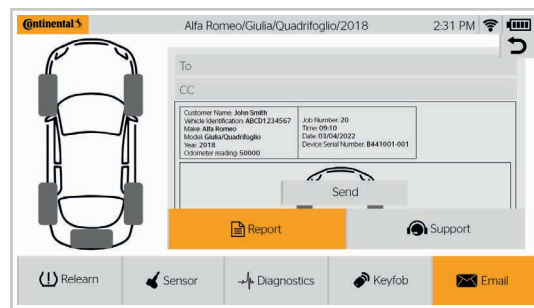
Continental

Alfa Romeo/Giulia/Quadrifoglio/2018

2:31 PM

To

CC

Customer Name: John Smith
Vehicle Identification: ABCD1234567
Make: Alfa Romeo
Model: Giulia/Quadrifoglio
Year: 2018
Odometer reading: 50000

Job Number: 20
Time: 09:10
Date: 03/04/2022
Device Serial Number: B441001-001

Send

Report

Support

Relearn

Sensor

Diagnostics

Keyfob

Email